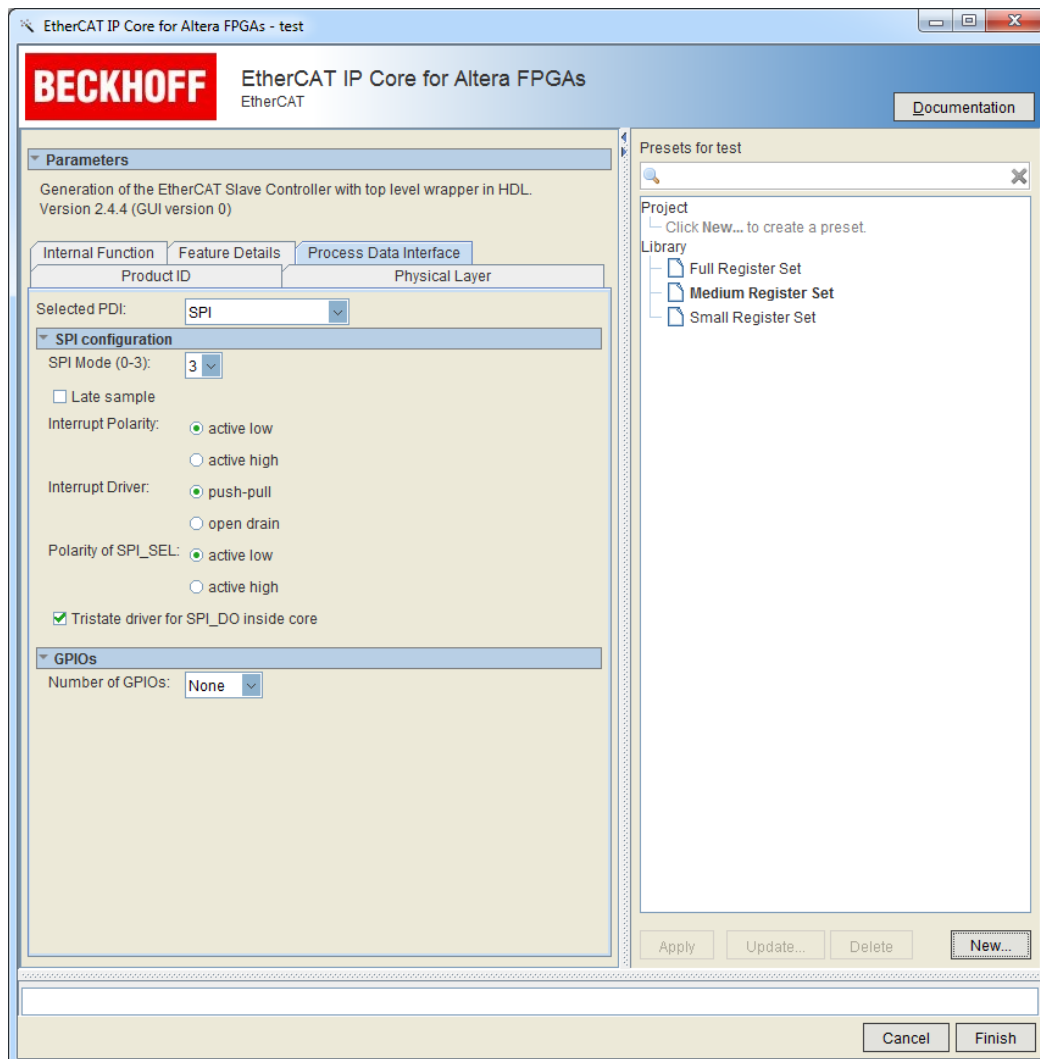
EtherCAT IP Core for Altera FPGAs - test

BECKHOFF

EtherCAT IP Core for Altera FPGAs
EtherCAT

Documentation

Parameters

Generation of the EtherCAT Slave Controller with top level wrapper in HDL.
Version 2.4.4 (GUI version 0)

Internal Function | Feature Details | Process Data Interface
Product ID | Physical Layer

Selected PDI: SPI

SPI configuration

SPI Mode (0-3): 3

Late sample

Interrupt Polarity: active low

active high

Interrupt Driver: push-pull

open drain

Polarity of SPI_SEL: active low

active high

Tristate driver for SPI_DO inside core

GPIOs

Number of GPIOs: None

Presets for test

Project
Click New... to create a preset.
Library
Full Register Set
Medium Register Set
Small Register Set

Apply Update... Delete New...

Cancel Finish